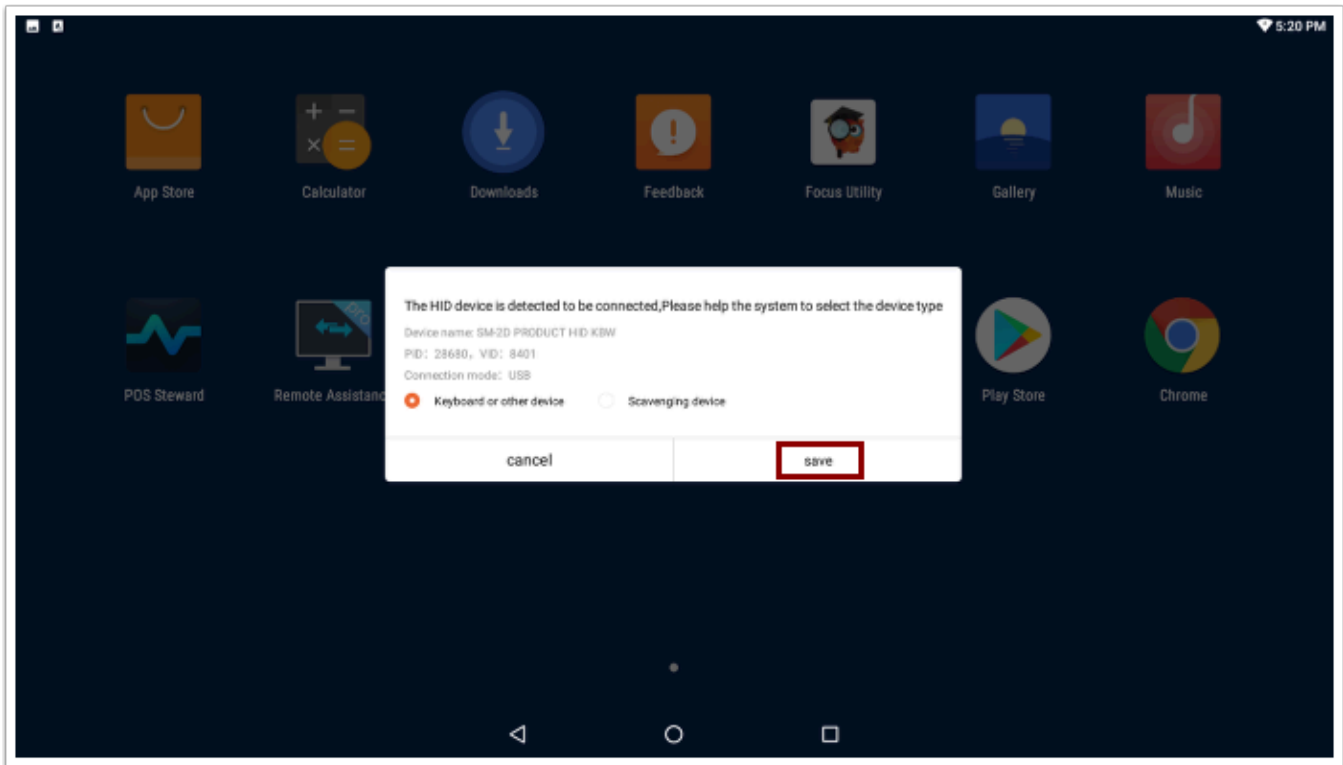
5:20 PM

App Store
Calculator
Downloads
Feedback
Focus Utility
Gallery
Music

POS Steward
Remote Assistanc
Play Store
Chrome

The HID device is detected to be connected,Please help the system to select the device type
Device name: SM-2D PRODUCT HID KBW
PID: 28680, VID: 8401
Connection mode: USB
Keyboard or other device
Scavenging device
cancel
save